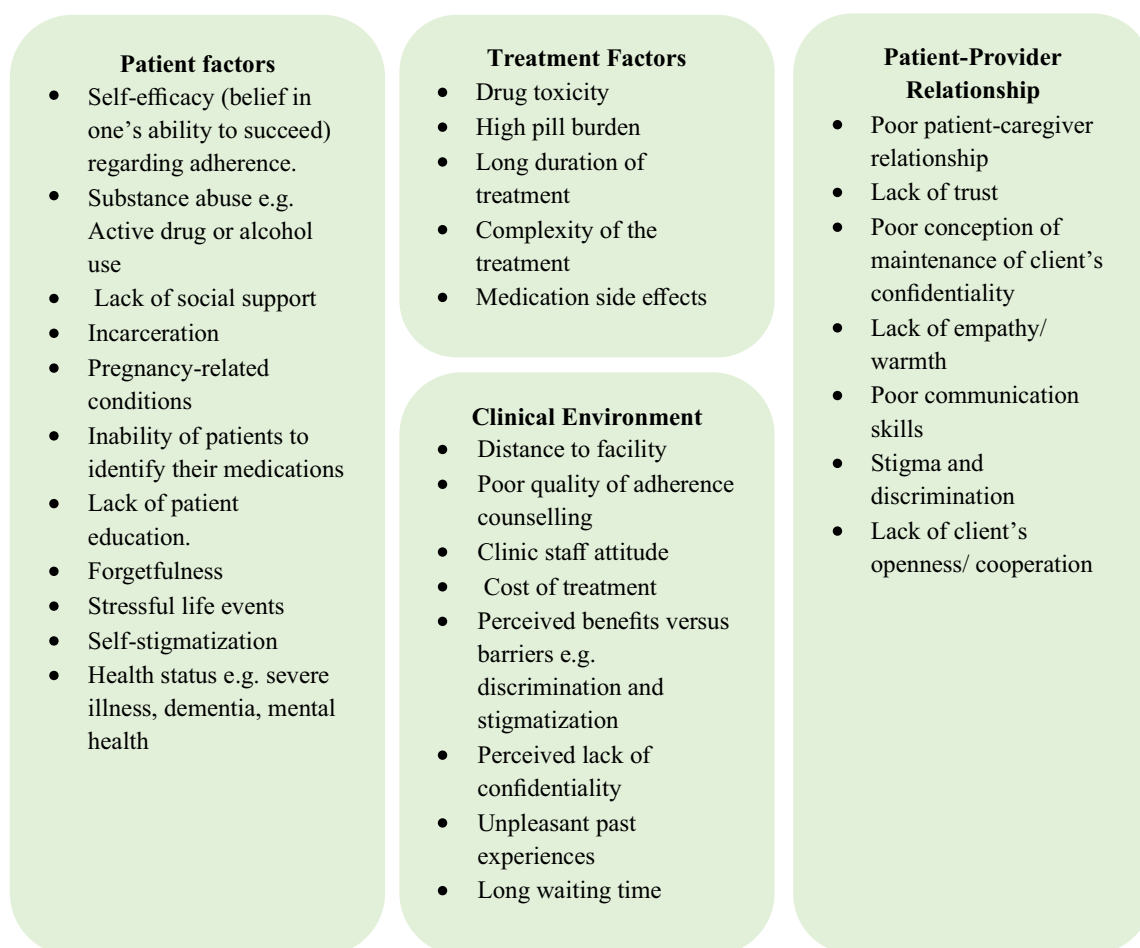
**Patient factors**

- Self-efficacy (belief in one's ability to succeed) regarding adherence.
- Substance abuse e.g. Active drug or alcohol use
- Lack of social support
- Incarceration
- Pregnancy-related conditions
- Inability of patients to identify their medications
- Lack of patient education.
- Forgetfulness
- Stressful life events
- Self-stigmatization
- Health status e.g. severe illness, dementia, mental health

**Treatment Factors**

- Drug toxicity
- High pill burden
- Long duration of treatment
- Complexity of the treatment
- Medication side effects

**Clinical Environment**

- Distance to facility
- Poor quality of adherence counselling
- Clinic staff attitude
- Cost of treatment
- Perceived benefits versus barriers e.g. discrimination and stigmatization
- Perceived lack of confidentiality
- Unpleasant past experiences
- Long waiting time

**Patient-Provider Relationship**

- Poor patient-caregiver relationship
- Lack of trust
- Poor conception of maintenance of client's confidentiality
- Lack of empathy/ warmth
- Poor communication skills
- Stigma and discrimination
- Lack of client's openness/ cooperation